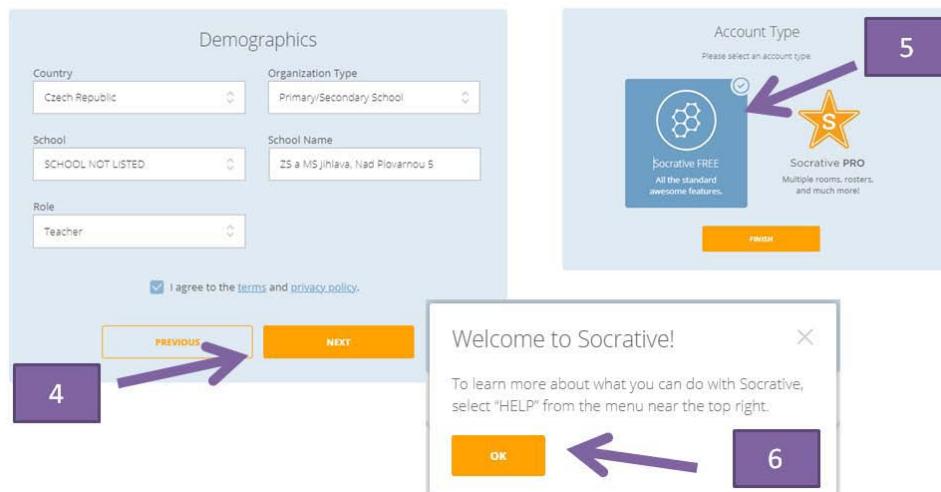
Demographics

Country
Czech Republic

Organization Type
Primary/Secondary School

School
SCHOOL NOT LISTED

School Name
ZS a MS Jihlava, Nad Plovarnou 5

Role
Teacher

I agree to the terms and privacy policy.

PREVIOUS

NEXT

4

Account Type

Please select an account type.

5

Socrative FREE
All the standard awesome features.

Socrative PRO
Multiple rooms, rosters, and much more!

FINISH

Welcome to Socrative!

To learn more about what you can do with Socrative, select "HELP" from the menu near the top right.

OK

6